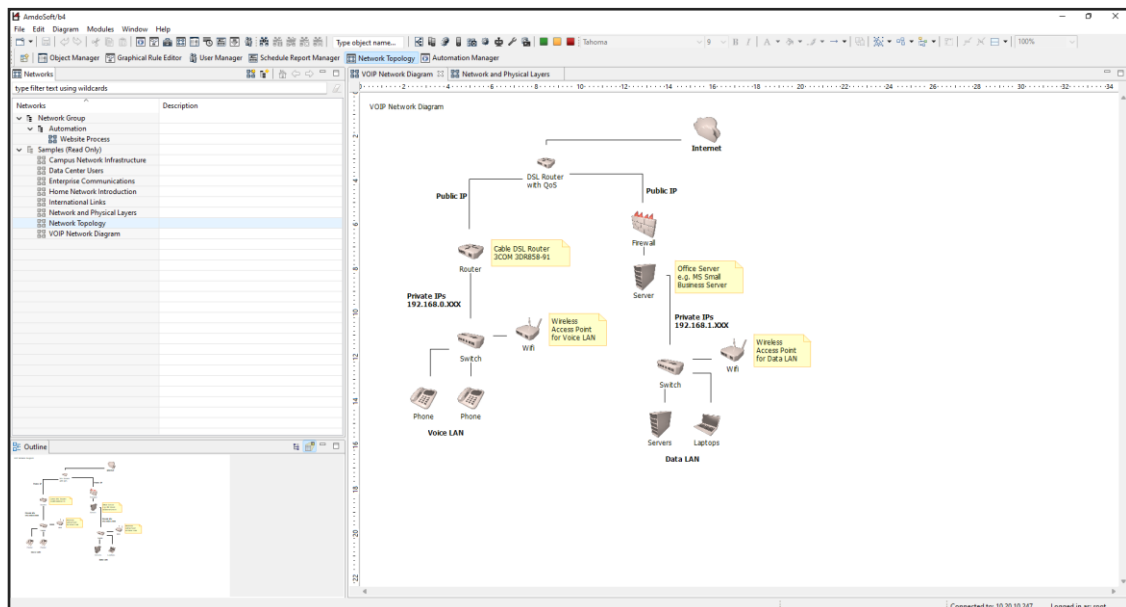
AmdoSoft/b4
File Edit Diagram Modules Window Help
Type object name...
Tahoma
9
100%
Object Manager Graphical Rule Editor User Manager Schedule Report Manager Network Topology Automation Manager
Networks
type filter text using wildcards
| Networks | Description |
|---|---|
| Network Group | |
| Automation | |
| Website Process | |
| Samples (Read Only) | |
| Campus Network Infrastructure | |
| Data Center Users | |
| Enterprise Communications | |
| Home Network Introduction | |
| International Links | |
| Network and Physical Layers | |
| Network Topology | |
| VOIP Network Diagram | |

Outline

VOIP Network Diagram Network and Physical Layers
2 4 6 8 10 12 14 16 18 20 22 24 26 28 30 32 34
VOIP Network Diagram
Internet
DSL Router with QoS
Public IP
Public IP
Firewall
Cable DSL Router 3COM 3DR858-91
Router
Office Server e.g. MS Small Business Server
Server
Private IPs 192.168.0.XXX
Private IPs 192.168.1.XXX
Wireless Access Point for Voice LAN
Wifi
Switch
Wireless Access Point for Data LAN
Wifi
Switch
Phone
Phone
Voice LAN
Servers
Laptops
Data LAN
Connected to 10.20.10.247 Logged in as root